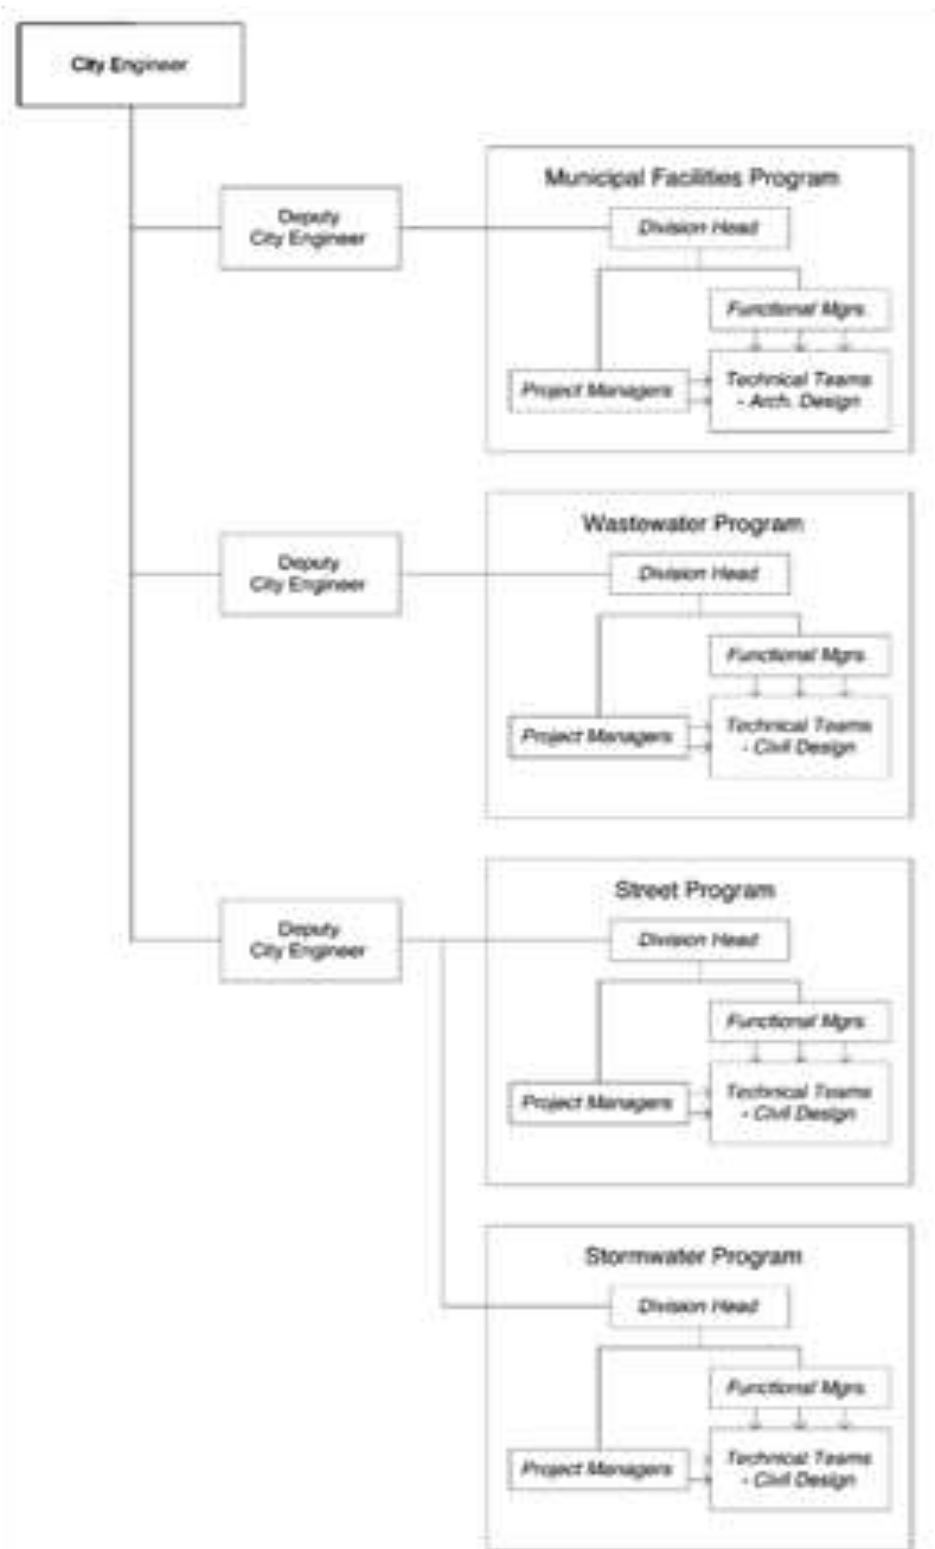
City Engineer

Deputy City Engineer

Municipal Facilities Program

Division Head

Functional Mgrs

Project Managers

Technical Teams - Arch. Design

Deputy City Engineer

Wastewater Program

Division Head

Functional Mgrs

Project Managers

Technical Teams - Civil Design

Deputy City Engineer

Street Program

Division Head

Functional Mgrs

Project Managers

Technical Teams - Civil Design

Stormwater Program

Division Head

Functional Mgrs

Project Managers

Technical Teams - Civil Design